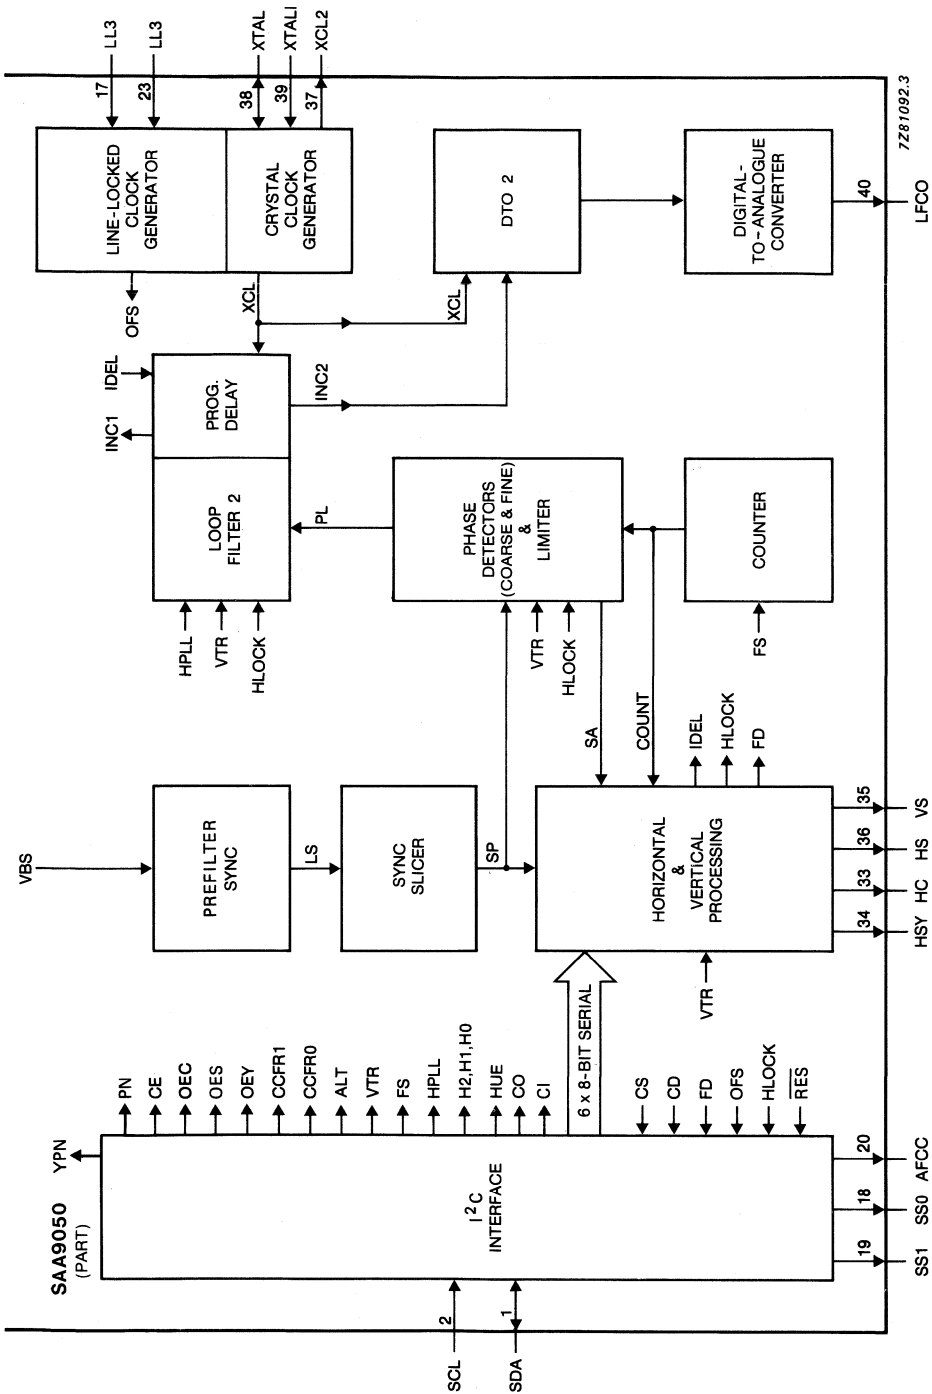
SAA9050
(PART)

7Z81092.3

LL3
17
LL3
23
XTAL
38
XTALI
39
XCL2
37

LINE-LOCKED CLOCK GENERATOR

CRYSTAL CLOCK GENERATOR

DTO 2

DIGITAL-TO-ANALOGUE CONVERTER

40
LFCO

OFS
XCL
XCL

IDEL
INC1
PROG. DELAY
INC2

LOOP FILTER 2
PL

PHASE DETECTORS (COARSE & FINE) & LIMITER

COUNTER

HPLL
VTR
HLOCK

VTR
HLOCK

FS

SA
COUNT
IDEL
HLOCK
FD

VBS

PREFILTER SYNC
LS
SYNC SLICER
SP

HORIZONTAL & VERTICAL PROCESSING

35
VS
36
HS
33
HC
34
HSY

VTR

6 x 8-BIT SERIAL

YPN
PN
CE
OEC
OES
OEY
CCFR1
CCFR0
ALT
VTR
FS
HPLL
H2,H1,H0
HUE
CO
CI

CS
CD
FD
OFS
HLOCK
$\overline{RES}$

$I^2C$ INTERFACE

20
AFCC
18
SS0
19
SS1

2
SCL
1
SDA